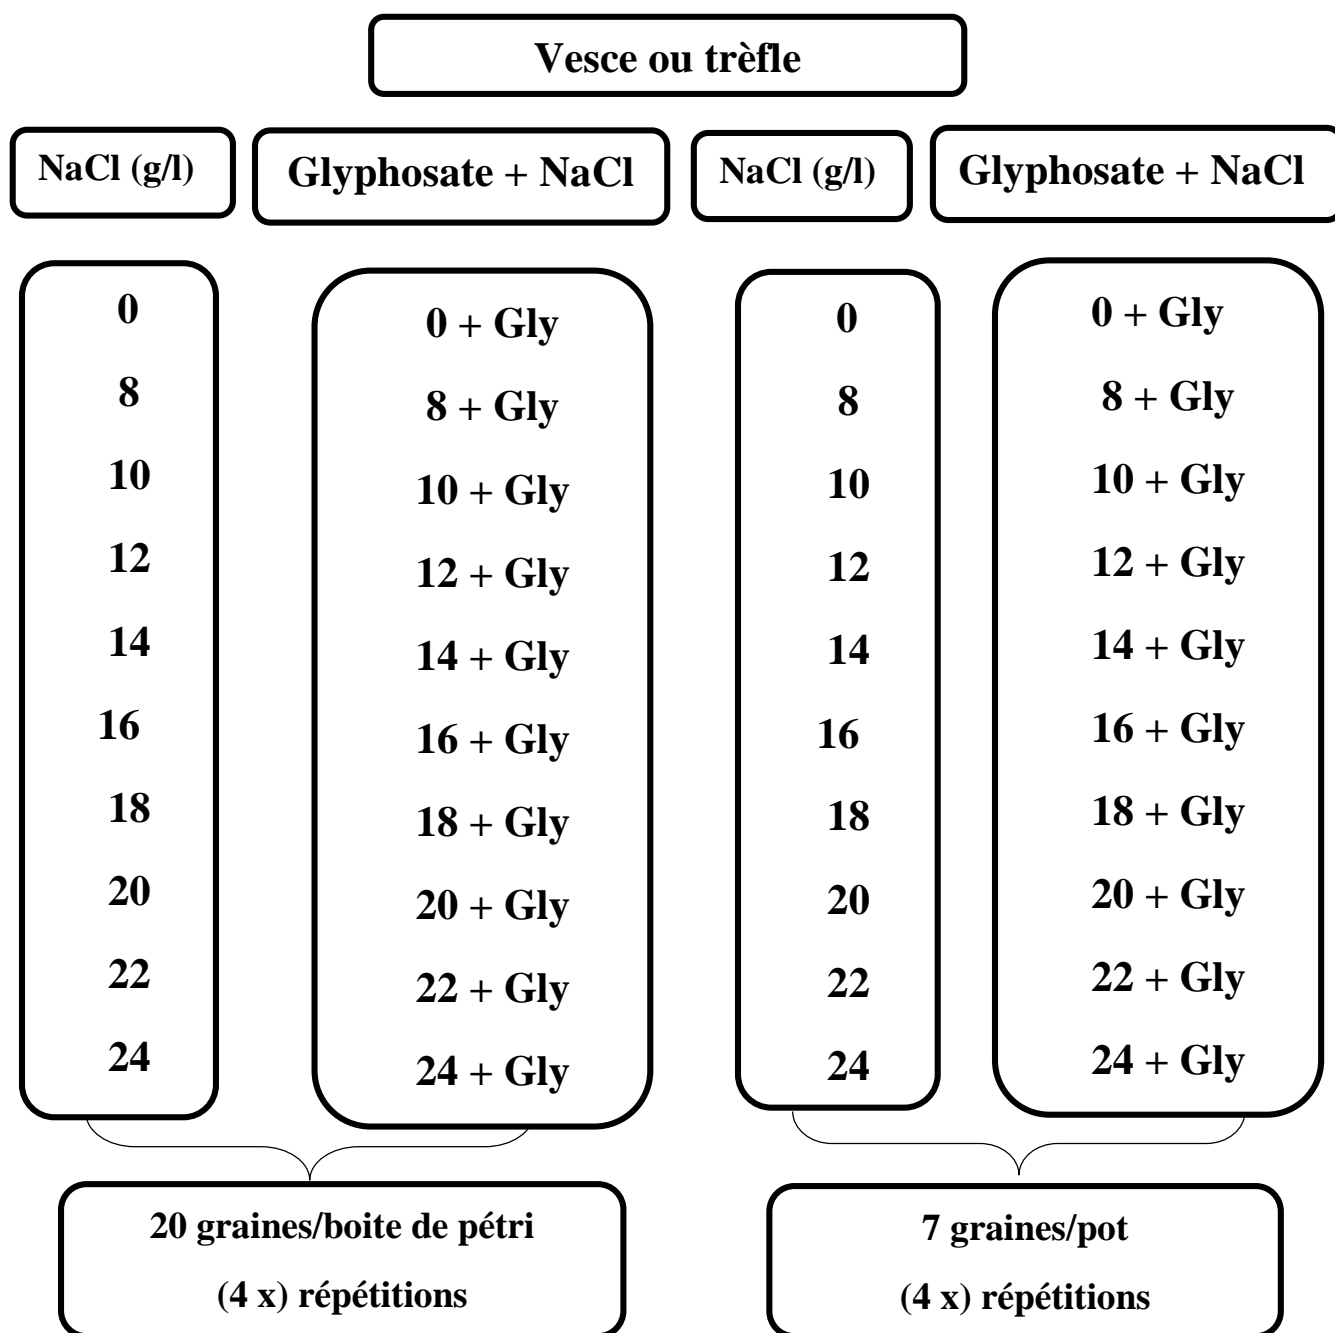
Vesce ou trèfle

NaCl (g/l)

Glyphosate + NaCl

NaCl (g/l)

Glyphosate + NaCl

0
8
10
12
14
16
18
20
22
24

0 + Gly
8 + Gly
10 + Gly
12 + Gly
14 + Gly
16 + Gly
18 + Gly
20 + Gly
22 + Gly
24 + Gly

0
8
10
12
14
16
18
20
22
24

0 + Gly
8 + Gly
10 + Gly
12 + Gly
14 + Gly
16 + Gly
18 + Gly
20 + Gly
22 + Gly
24 + Gly

20 graines/boite de pétri
(4 x) répétitions

7 graines/pot
(4 x) répétitions